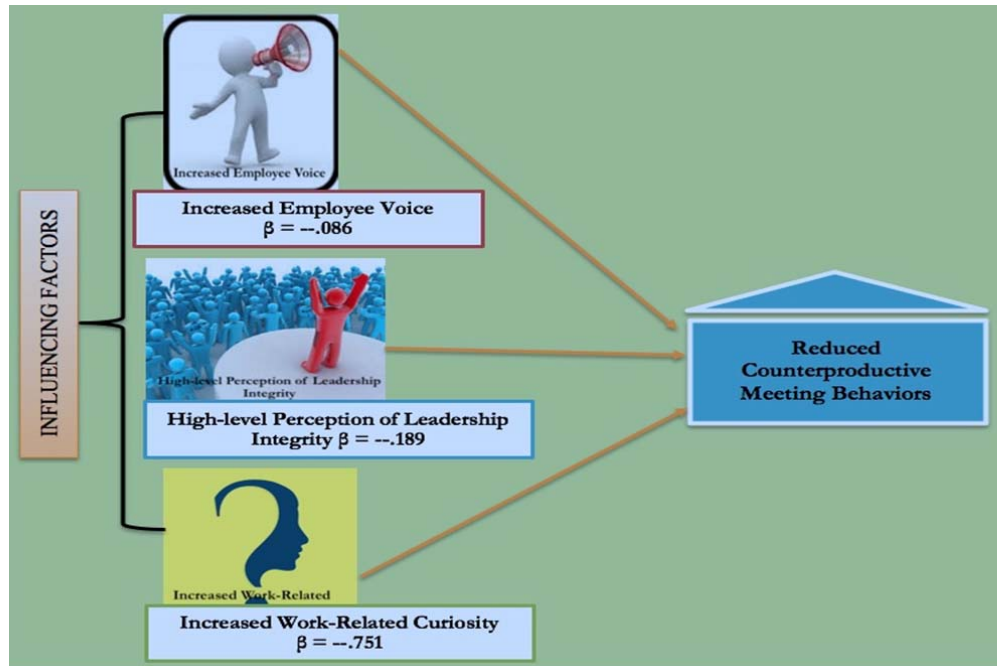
INFLUENCING FACTORS

Increased Employee Voice

Increased Employee Voice
β = --.086

High-level Perception of Leadership Integrity

High-level Perception of Leadership Integrity β = --.189

Increased Work-Related

Increased Work-Related Curiosity
β = --.751

Reduced Counterproductive Meeting Behaviors